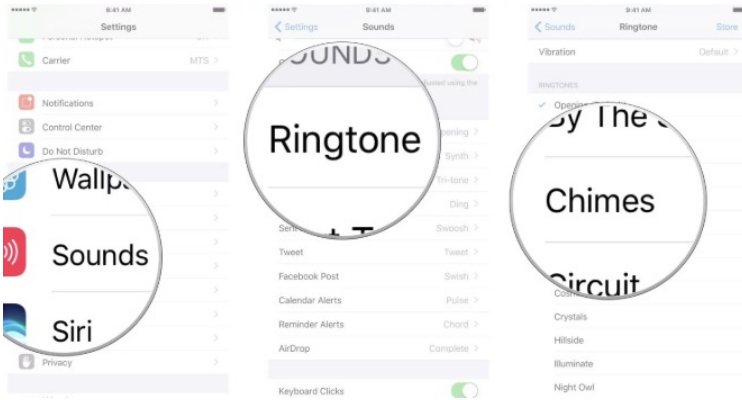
9:41 AM

Settings

Carrier MTS

Notifications

Control Center

Do Not Disturb

Wallp

Sounds

Siri

Privacy

9:41 AM

Settings Sounds

SOUNDS

Ringtone

Opening

Synth

Tri-tone

Ding

Swoosh

Tweet Tweet

Facebook Post Swish

Calendar Alerts Pulse

Reminder Alerts Chord

AirDrop Complete

Keyboard Clicks

9:41 AM

Sounds Ringtone Store

Vibration Default

RINGTONES

Opening

By The

Chimes

Circuit

Crystals

Hillside

Illuminate

Night Owl